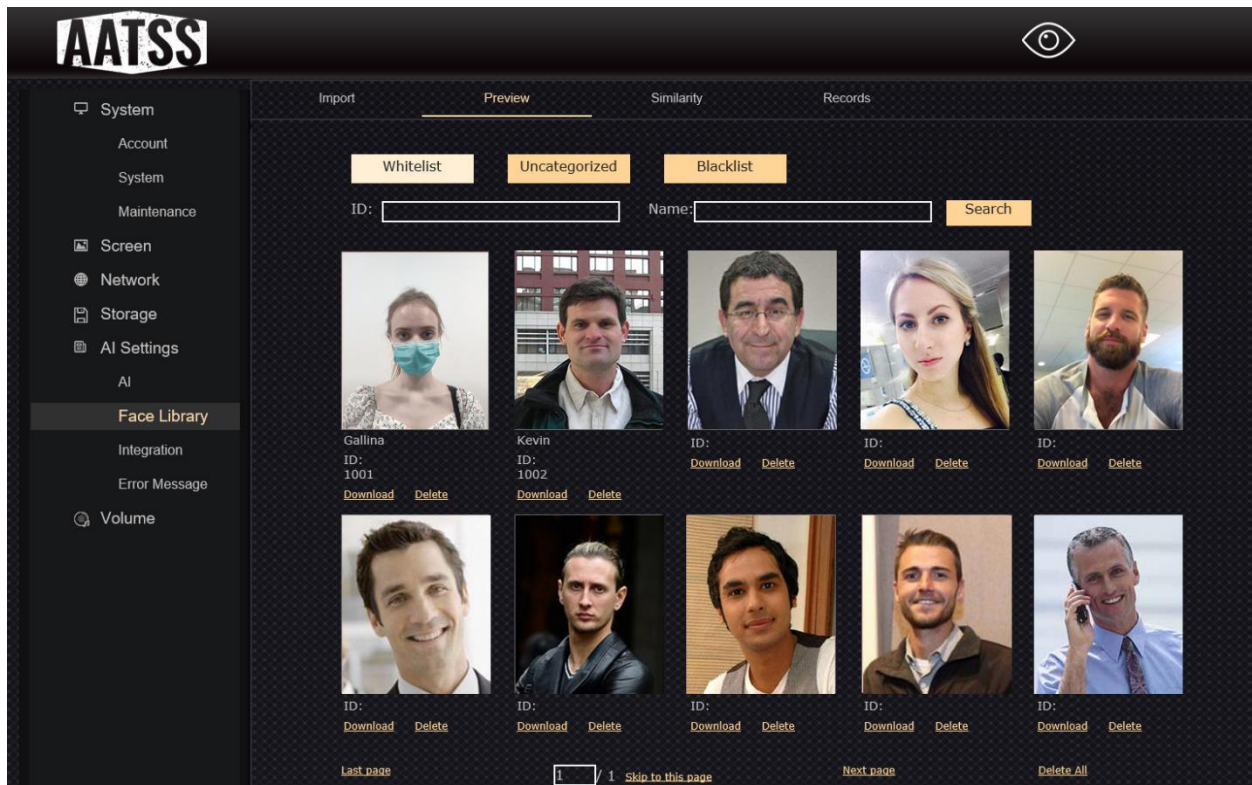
AATSS

System
Account
System
Maintenance
Screen
Network
Storage
AI Settings
AI
Face Library
Integration
Error Message
Volume

Import Preview Similarity Records

Whitelist Uncategorized Blacklist

ID: Name: Search

Gallina
ID:
1001
Download Delete

Kevin
ID:
1002
Download Delete

ID:
Download Delete

ID:
Download Delete

ID:
Download Delete

ID:
Download Delete

ID:
Download Delete

ID:
Download Delete

ID:
Download Delete

ID:
Download Delete

Last page 1 / 1 Skip to this page Next page Delete All